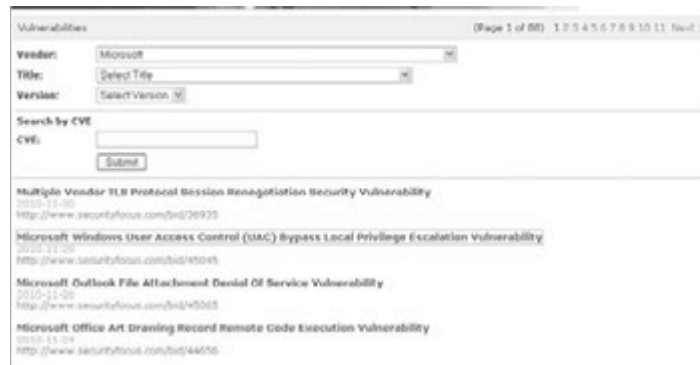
Vulnerabilities

(Page 1 of 88) 1 2 3 4 5 6 7 8 9 10 11 Next

Vendor: Microsoft

Title: Select Title

Version: Select Version

Search by CVE

CVE:

Submit

Multiple Vendor TLS Protocol Session Renegotiation Security Vulnerability
2010-11-30
http://www.securityfocus.com/bid/36935

Microsoft Windows User Access Control (UAC) Bypass Local Privilege Escalation Vulnerability
2010-11-29
http://www.securityfocus.com/bid/45045

Microsoft Outlook File Attachment Denial Of Service Vulnerability
2010-11-26
http://www.securityfocus.com/bid/45065

Microsoft Office Art Drawing Record Remote Code Execution Vulnerability
2010-11-24
http://www.securityfocus.com/bid/44656